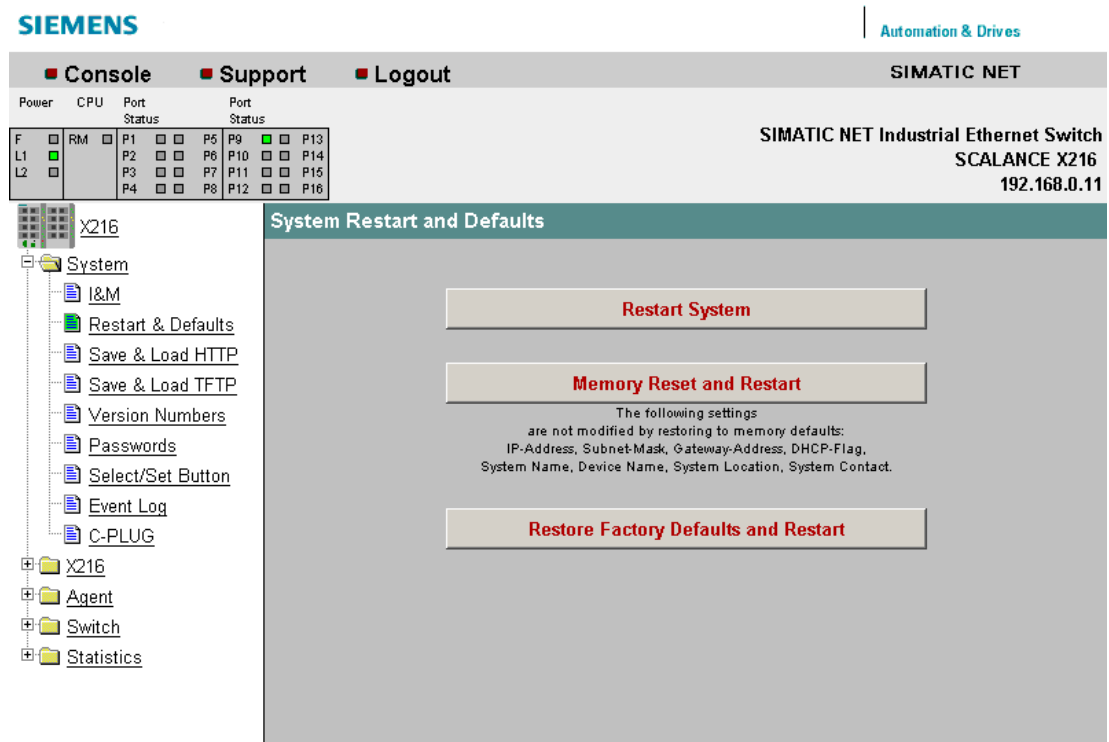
SIEMENS

Automation & Drives

Console Support Logout

SIMATIC NET

| Power | CPU | Port Status | | Port Status | |
|---|---|---|---|---|---|
| F | RM | P1 | P5 | P9 | P13 |
| L1 | | P2 | P6 | P10 | P14 |
| L2 | | P3 | P7 | P11 | P15 |
| | | P4 | P8 | P12 | P16 |

SIMATIC NET Industrial Ethernet Switch
SCALANCE X216
192.168.0.11

X216
System
I&M
Restart & Defaults
Save & Load HTTP
Save & Load TFTP
Version Numbers
Passwords
Select/Set Button
Event Log
C-PLUG
X216
Agent
Switch
Statistics

System Restart and Defaults

Restart System

Memory Reset and Restart

The following settings are not modified by restoring to memory defaults: IP-Address, Subnet-Mask, Gateway-Address, DHCP-Flag, System Name, Device Name, System Location, System Contact.

Restore Factory Defaults and Restart